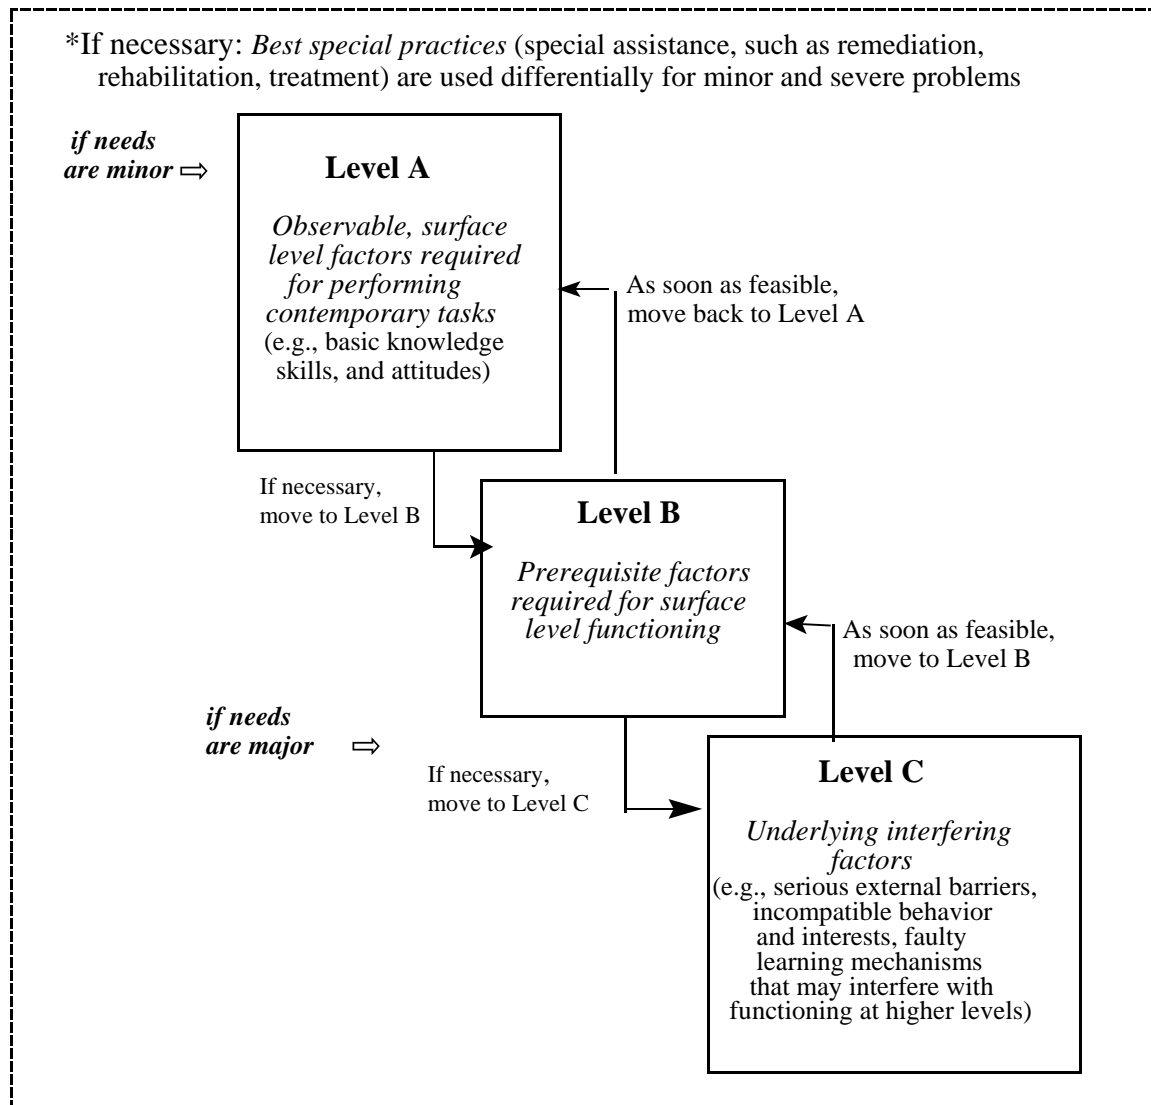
*If necessary: *Best special practices* (special assistance, such as remediation, rehabilitation, treatment) are used differentially for minor and severe problems

*if needs are minor* ⇨

**Level A**

*Observable, surface level factors required for performing contemporary tasks* (e.g., basic knowledge skills, and attitudes)

As soon as feasible, move back to Level A

If necessary, move to Level B

**Level B**

*Prerequisite factors required for surface level functioning*

As soon as feasible, move to Level B

*if needs are major* ⇨

If necessary, move to Level C

**Level C**

*Underlying interfering factors* (e.g., serious external barriers, incompatible behavior and interests, faulty learning mechanisms that may interfere with functioning at higher levels)